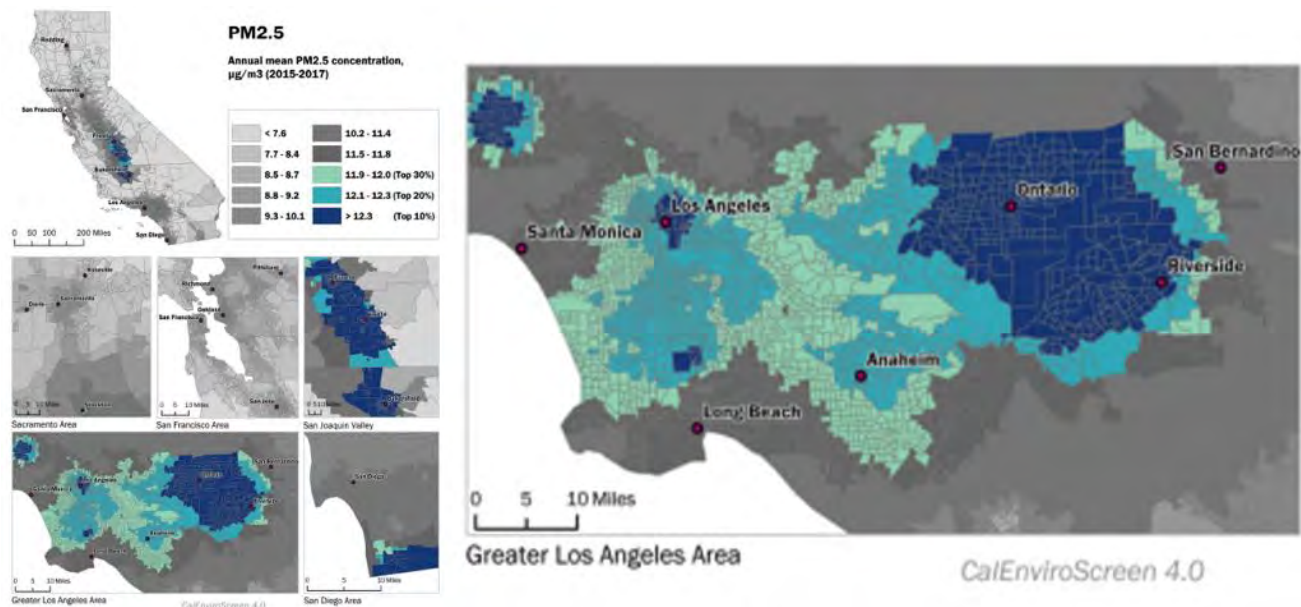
PM2.5

Annual mean PM2.5 concentration, µg/m3 (2015-2017)

| | |
|---|---|
| < 7.6 | 10.2 - 11.4 |
| 7.7 - 8.4 | 11.5 - 11.8 |
| 8.5 - 8.7 | 11.9 - 12.0 (Top 30%) |
| 8.8 - 9.2 | 12.1 - 12.3 (Top 20%) |
| 9.3 - 10.1 | > 12.3 (Top 10%) |

Redding
Sacramento
San Francisco
Fresno
Bakersfield
Los Angeles
San Diego

0 50 100 200 Miles

Roseville
Davis
Sacramento
Stockton
0 5 10 Miles
Sacramento Area

Petaluma
Richmond
Oakland
San Francisco
San Jose
0 5 10 Miles
San Francisco Area

Merced
Fresno
Bakersfield
0 5 10 Miles
San Joaquin Valley

Los Angeles
Santa Monica
Ontario
San Bernardino
Riverside
Anaheim
Long Beach
0 5 10 Miles
Greater Los Angeles Area

San Diego
0 5 10 Miles
San Diego Area

CalEnviroScreen 4.0

San Bernardino
Ontario
Los Angeles
Santa Monica
Riverside
Anaheim
Long Beach
0 5 10 Miles
Greater Los Angeles Area

CalEnviroScreen 4.0